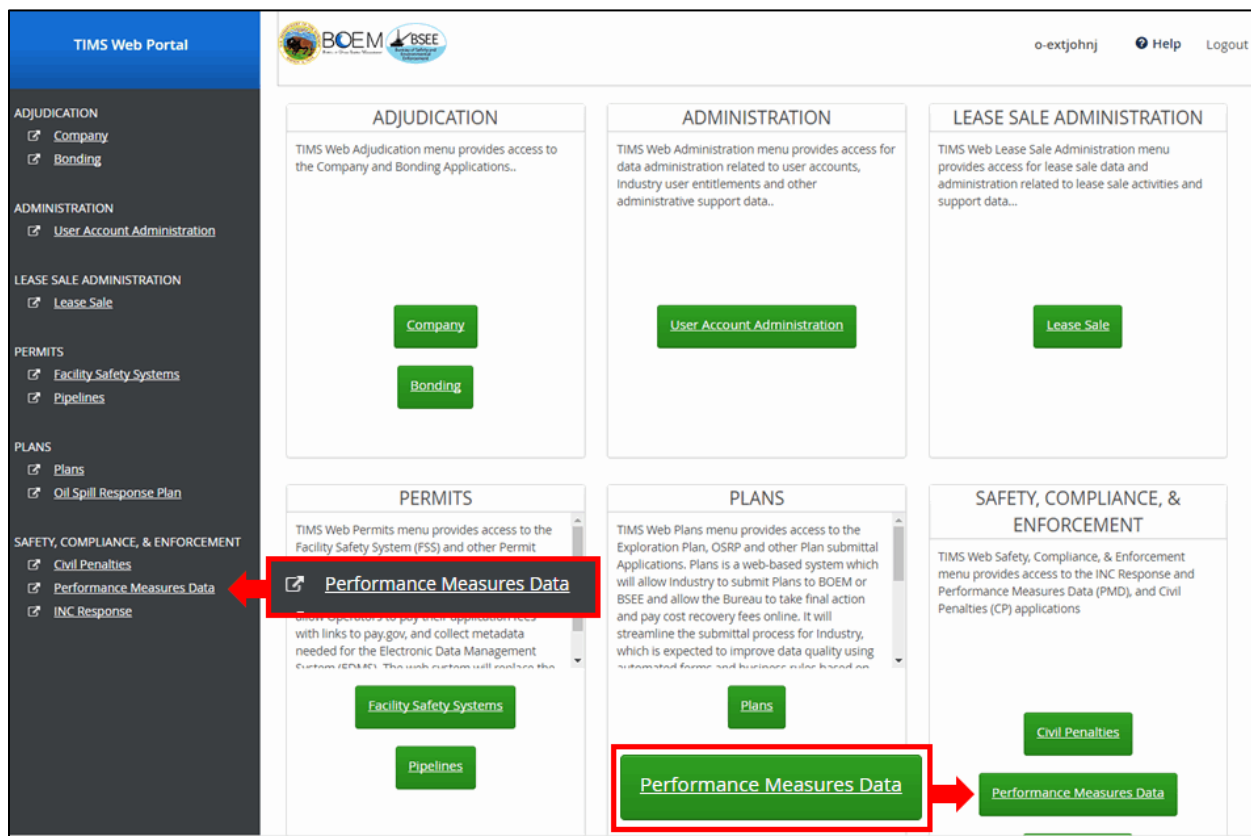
TIMS Web Portal

ADJUDICATION
Company
Bonding

ADMINISTRATION
User Account Administration

LEASE SALE ADMINISTRATION
Lease Sale

PERMITS
Facility Safety Systems
Pipelines

PLANS
Plans
Oil Spill Response Plan

SAFETY, COMPLIANCE, & ENFORCEMENT
Civil Penalties
Performance Measures Data
INC Response

BOEM BSEE

o-extjohnj Help Logout

ADJUDICATION

TIMS Web Adjudication menu provides access to the Company and Bonding Applications..

Company

Bonding

ADMINISTRATION

TIMS Web Administration menu provides access for data administration related to user accounts, Industry user entitlements and other administrative support data..

User Account Administration

LEASE SALE ADMINISTRATION

TIMS Web Lease Sale Administration menu provides access for lease sale data and administration related to lease sale activities and support data...

Lease Sale

PERMITS

TIMS Web Permits menu provides access to the Facility Safety System (FSS) and other Permit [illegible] allow Operators to pay their application fees with links to pay.gov, and collect metadata needed for the Electronic Data Management System (EDMS). The web system will replace the

Performance Measures Data

Facility Safety Systems

Pipelines

PLANS

TIMS Web Plans menu provides access to the Exploration Plan, OSRP and other Plan submittal Applications. Plans is a web-based system which will allow Industry to submit Plans to BOEM or BSEE and allow the Bureau to take final action and pay cost recovery fees online. It will streamline the submittal process for Industry, which is expected to improve data quality using automated forms and business rules based on

Plans

Performance Measures Data

SAFETY, COMPLIANCE, & ENFORCEMENT

TIMS Web Safety, Compliance, & Enforcement menu provides access to the INC Response and Performance Measures Data (PMD), and Civil Penalties (CP) applications

Civil Penalties

Performance Measures Data